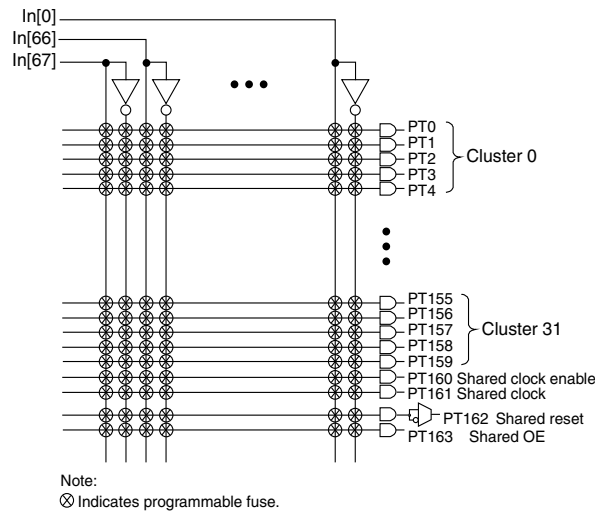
In[0]
In[66]
In[67]

PT0
PT1
PT2
PT3
PT4
Cluster 0

PT155
PT156
PT157
PT158
PT159
Cluster 31
PT160 Shared clock enable
PT161 Shared clock
PT162 Shared reset
PT163 Shared OE

Note:
⊗ Indicates programmable fuse.